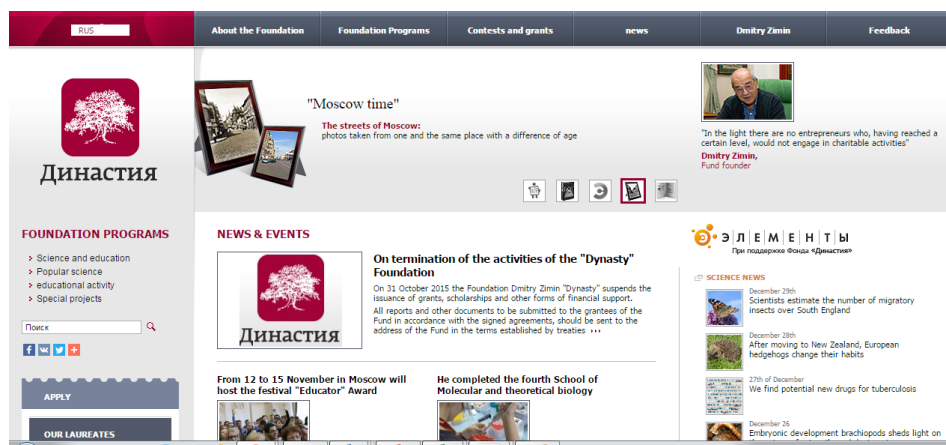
RUS

About the Foundation | Foundation Programs | Contests and grants | news | Dmitry Zimin | Feedback

Династия

"Moscow time"

The streets of Moscow:
photos taken from one and the same place with a difference of age

"In the light there are no entrepreneurs who, having reached a certain level, would not engage in charitable activities"
Dmitry Zimin,
Fund founder

FOUNDATION PROGRAMS

Science and education
Popular science
educational activity
Special projects

Поиск

APPLY

OUR LAUREATES

NEWS & EVENTS

Династия

On termination of the activities of the "Dynasty" Foundation

On 31 October 2015 the Foundation Dmitry Zimin "Dynasty" suspends the issuance of grants, scholarships and other forms of financial support.

All reports and other documents to be submitted to the grantees of the Fund in accordance with the signed agreements, should be sent to the address of the Fund in the terms established by treaties

From 12 to 15 November in Moscow will host the festival "Educator" Award

He completed the fourth School of Molecular and theoretical biology

Э Л Е М Е Н Т Ы
При поддержке Фонда «Династия»

SCIENCE NEWS

December 29th
Scientists estimate the number of migratory insects over South England

December 28th
After moving to New Zealand, European hedgehogs change their habits

27th of December
We find potential new drugs for tuberculosis

December 26
Embryonic development brachiopods sheds light on